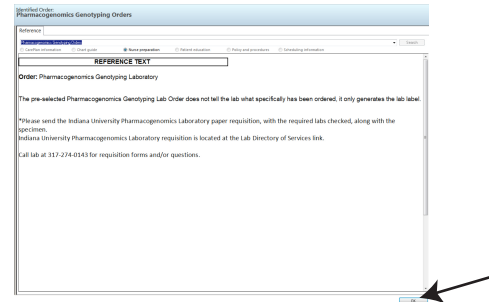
Identified Order:
Pharmacogenomics Genotyping Orders

Reference

Pharmacogenomics Genotyping Order

Search

CarePlan information
Chart guide
Nurse preparation
Patient education
Policy and procedures
Scheduling information

REFERENCE TEXT

Order: Pharmacogenomics Genotyping Laboratory

The pre-selected Pharmacogenomics Genotyping Lab Order does not tell the lab what specifically has been ordered, it only generates the lab label.

*Please send the Indiana University Pharmacogenomics Laboratory paper requisition, with the required labs checked, along with the specimen.
Indiana University Pharmacogenomics Laboratory requisition is located at the Lab Directory of Services link.

Call lab at 317-274-0143 for requisition forms and/or questions.

OK